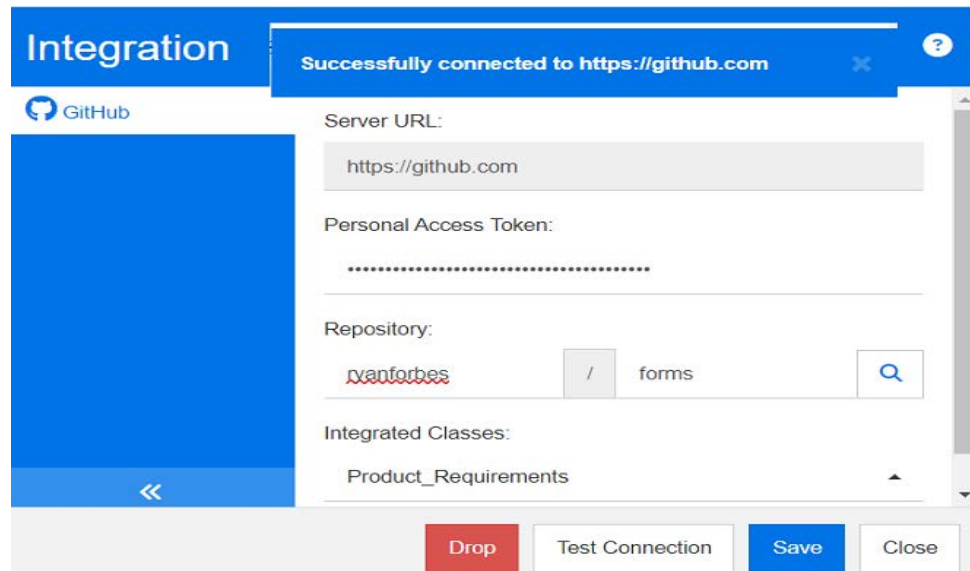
Integration

Successfully connected to https://github.com

GitHub

Server URL:

https://github.com

Personal Access Token:

••••••••••••••••••••••••••••••••••••••••

Repository:

ryanforbes / forms

Integrated Classes:

Product_Requirements

«

Drop

Test Connection

Save

Close